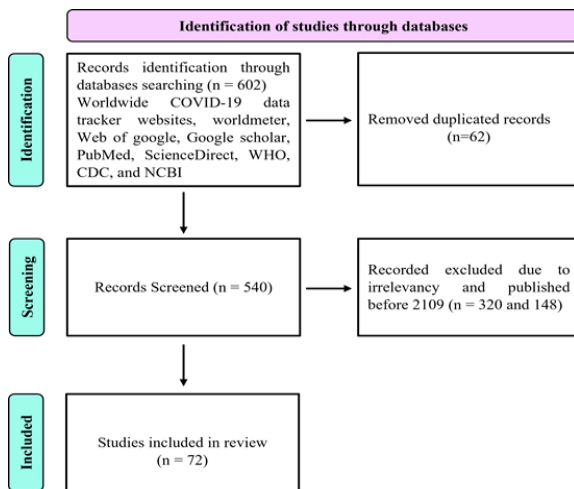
Identification of studies through databases

Identification

Records identification through databases searching (n = 602) Worldwide COVID-19 data tracker websites, worldmeter, Web of google, Google scholar, PubMed, ScienceDirect, WHO, CDC, and NCBI

Removed duplicated records (n=62)

Screening

Records Screened (n = 540)

Recorded excluded due to irrelevancy and published before 2109 (n = 320 and 148)

Included

Studies included in review (n = 72)